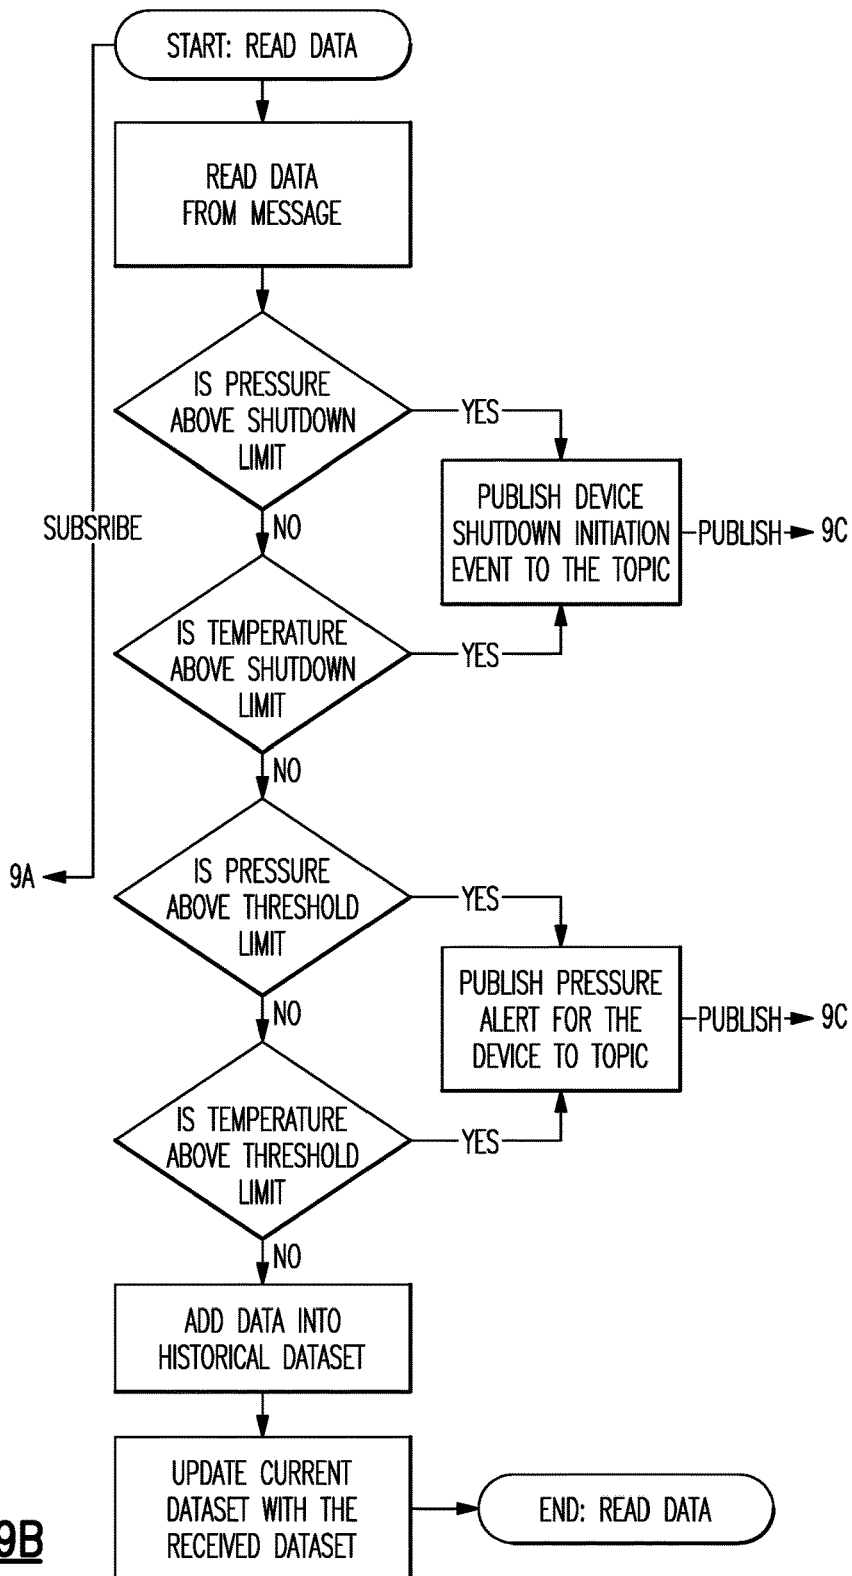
START: READ DATA

READ DATA FROM MESSAGE

IS PRESSURE ABOVE SHUTDOWN LIMIT

YES

NO

PUBLISH DEVICE SHUTDOWN INITIATION EVENT TO THE TOPIC

PUBLISH

9C

SUBSRIBE

IS TEMPERATURE ABOVE SHUTDOWN LIMIT

YES

NO

9A

IS PRESSURE ABOVE THRESHOLD LIMIT

YES

NO

PUBLISH PRESSURE ALERT FOR THE DEVICE TO TOPIC

PUBLISH

9C

IS TEMPERATURE ABOVE THRESHOLD LIMIT

YES

NO

ADD DATA INTO HISTORICAL DATASET

UPDATE CURRENT DATASET WITH THE RECEIVED DATASET

END: READ DATA

9B